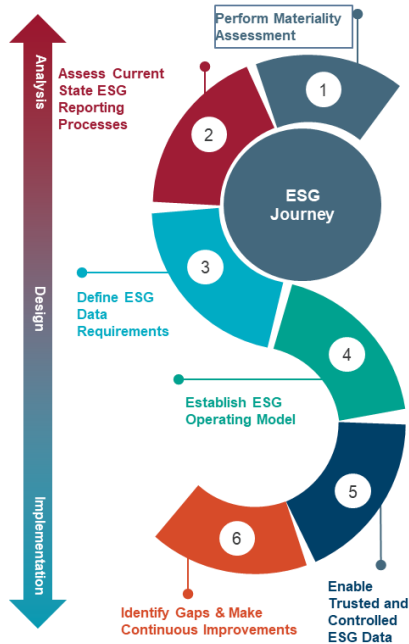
Analysis

Design

Implementation

Perform Materiality Assessment

1

Assess Current State ESG Reporting Processes

2

ESG Journey

3

Define ESG Data Requirements

4

Establish ESG Operating Model

5

6

Enable Trusted and Controlled ESG Data

Identify Gaps & Make Continuous Improvements